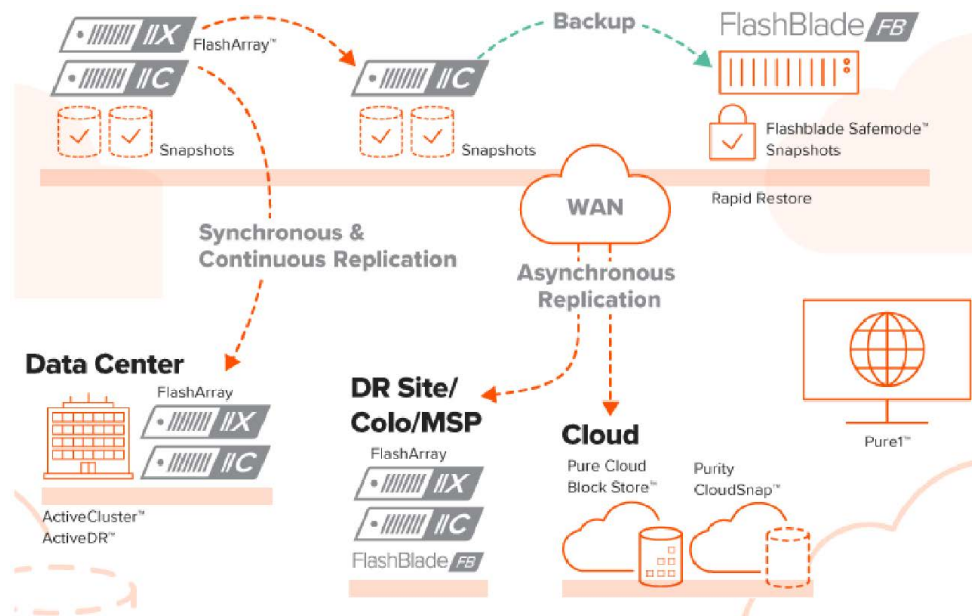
//X FlashArray™

//C

Snapshots

//C

Snapshots

Backup

FlashBlade FB

Flashblade Safemode™ Snapshots

Rapid Restore

WAN

Synchronous & Continuous Replication

Asynchronous Replication

Data Center

FlashArray

//X

//C

ActiveCluster™
ActiveDR™

DR Site/ Colo/MSP

FlashArray

//X

//C

FlashBlade FB

Cloud

Pure Cloud Block Store™

Purity CloudSnap™

Pure1™